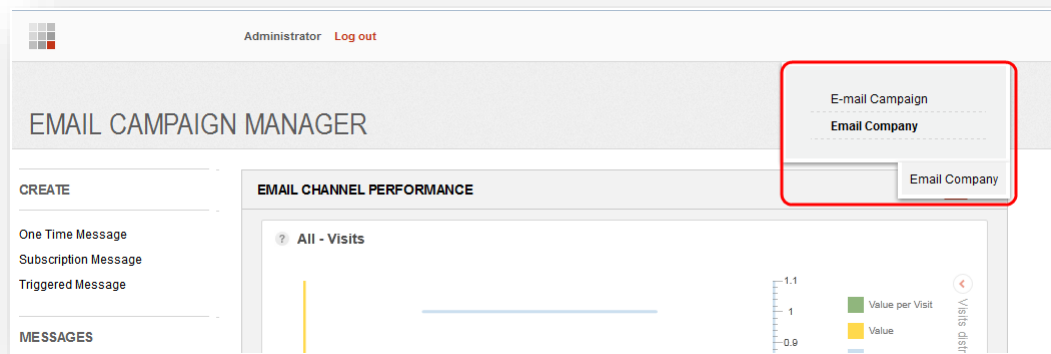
Administrator Log out

EMAIL CAMPAIGN MANAGER

E-mail Campaign
Email Company

Email Company

CREATE

One Time Message
Subscription Message
Triggered Message

MESSAGES

EMAIL CHANNEL PERFORMANCE

? All - Visits

1.1
1
0.9

Value per Visit
Value

Visits distr